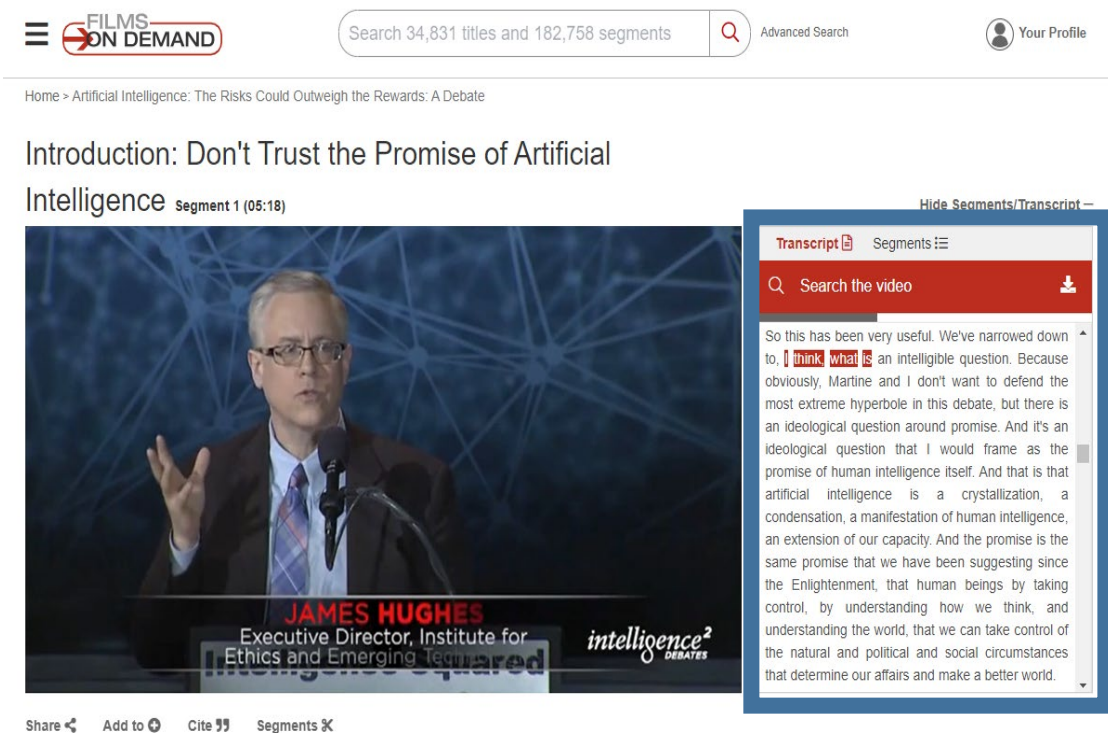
FILMS ON DEMAND

Search 34,831 titles and 182,758 segments

Advanced Search

Your Profile

Home > Artificial Intelligence: The Risks Could Outweigh the Rewards: A Debate

Introduction: Don't Trust the Promise of Artificial Intelligence Segment 1 (05:18)

Hide Segments/Transcript —

Transcript Segments

Search the video

So this has been very useful. We've narrowed down to, I think, what is an intelligible question. Because obviously, Martine and I don't want to defend the most extreme hyperbole in this debate, but there is an ideological question around promise. And it's an ideological question that I would frame as the promise of human intelligence itself. And that is that artificial intelligence is a crystallization, a condensation, a manifestation of human intelligence, an extension of our capacity. And the promise is the same promise that we have been suggesting since the Enlightenment, that human beings by taking control, by understanding how we think, and understanding the world, that we can take control of the natural and political and social circumstances that determine our affairs and make a better world.

JAMES HUGHES
Executive Director, Institute for Ethics and Emerging Te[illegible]

intelligence² DEBATES

Intelligence Squared

Share Add to Cite Segments